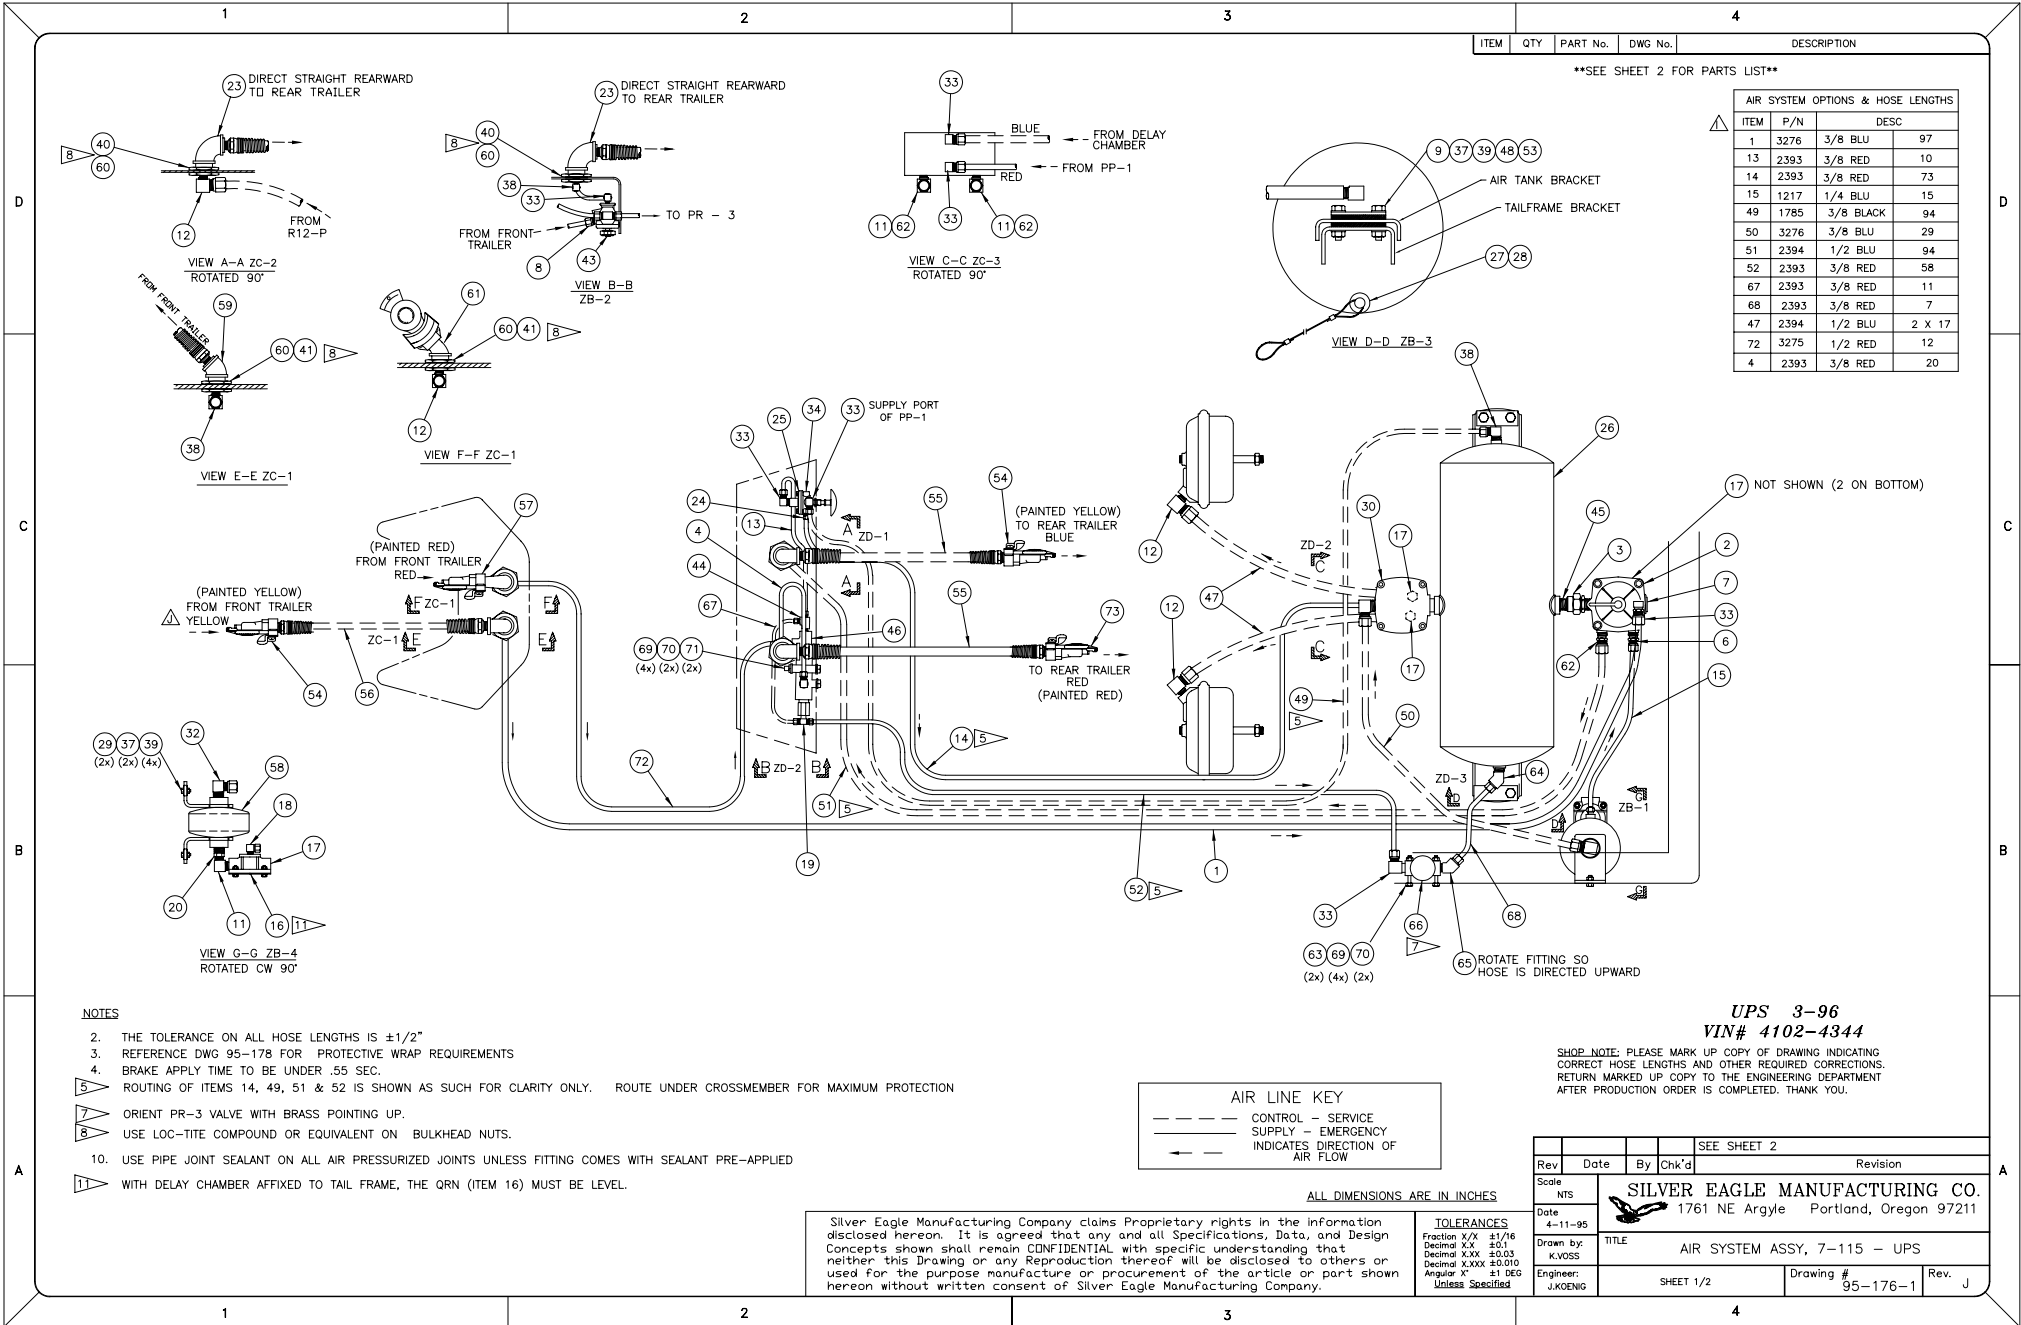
1 2 3 4

| ITEM | QTY | PART No. | DWG No. | DESCRIPTION |
|---|---|---|---|---|

**SEE SHEET 2 FOR PARTS LIST**

| AIR SYSTEM OPTIONS & HOSE LENGTHS | | | |
|---|---|---|---|
| ITEM | P/N | DESC | |
| 1 | 3276 | 3/8 BLU | 97 |
| 13 | 2393 | 3/8 RED | 10 |
| 14 | 2393 | 3/8 RED | 73 |
| 15 | 1217 | 1/4 BLU | 15 |
| 49 | 1785 | 3/8 BLACK | 94 |
| 50 | 3276 | 3/8 BLU | 29 |
| 51 | 2394 | 1/2 BLU | 94 |
| 52 | 2393 | 3/8 RED | 58 |
| 67 | 2393 | 3/8 RED | 11 |
| 68 | 2393 | 3/8 RED | 7 |
| 47 | 2394 | 1/2 BLU | 2 X 17 |
| 72 | 3275 | 1/2 RED | 12 |
| 4 | 2393 | 3/8 RED | 20 |

D C B A

23 DIRECT STRAIGHT REARWARD TO REAR TRAILER
8 40 60 12 FROM R12-P
VIEW A-A ZC-2 ROTATED 90°

23 DIRECT STRAIGHT REARWARD TO REAR TRAILER
8 40 60 38 33 FROM FRONT TRAILER TO PR - 3 8 43
VIEW B-B ZB-2

33 BLUE FROM DELAY CHAMBER RED FROM PP-1 11 62 33 11 62
VIEW C-C ZC-3 ROTATED 90°

9 37 39 48 53 AIR TANK BRACKET TAILFRAME BRACKET 27 28
VIEW D-D ZB-3

FROM FRONT TRAILER 59 60 41 8 38
VIEW E-E ZC-1

61 60 41 8 12
VIEW F-F ZC-1

33 25 34 33 SUPPLY PORT OF PP-1 24 13 A ZD-1 4 44 67 46 69 70 71 (4x) (2x) (2x) A
55 54 (PAINTED YELLOW) TO REAR TRAILER BLUE
55 73 TO REAR TRAILER RED (PAINTED RED)
57 (PAINTED RED) FROM FRONT TRAILER RED F ZC-1
(PAINTED YELLOW) FROM FRONT TRAILER YELLOW ZC-1 E F E 54 56
72 B ZD-2 B 51 5 19 14 5
38 26 12 30 ZD-2 C 17 17 45 3 2 7 33 6 17 NOT SHOWN (2 ON BOTTOM)
12 47 C 49 5 50 62 15 ZD-3 D 64 D ZB-1 G G
52 5 1 33 66 7 68 63 69 70 (2x) (4x) (2x) 65 ROTATE FITTING SO HOSE IS DIRECTED UPWARD

29 37 39 (2x) (2x) (4x) 32 58 18 17 20 11 16 11
VIEW G-G ZB-4 ROTATED CW 90°

NOTES
2. THE TOLERANCE ON ALL HOSE LENGTHS IS ±1/2"
3. REFERENCE DWG 95-178 FOR PROTECTIVE WRAP REQUIREMENTS
4. BRAKE APPLY TIME TO BE UNDER .55 SEC.
5 ROUTING OF ITEMS 14, 49, 51 & 52 IS SHOWN AS SUCH FOR CLARITY ONLY. ROUTE UNDER CROSSMEMBER FOR MAXIMUM PROTECTION
7 ORIENT PR-3 VALVE WITH BRASS POINTING UP.
8 USE LOC-TITE COMPOUND OR EQUIVALENT ON BULKHEAD NUTS.
10. USE PIPE JOINT SEALANT ON ALL AIR PRESSURIZED JOINTS UNLESS FITTING COMES WITH SEALANT PRE-APPLIED
11 WITH DELAY CHAMBER AFFIXED TO TAIL FRAME, THE QRN (ITEM 16) MUST BE LEVEL.

AIR LINE KEY
CONTROL - SERVICE
SUPPLY - EMERGENCY
INDICATES DIRECTION OF AIR FLOW

UPS 3-96
VIN# 4102-4344

SHOP NOTE: PLEASE MARK UP COPY OF DRAWING INDICATING CORRECT HOSE LENGTHS AND OTHER REQUIRED CORRECTIONS. RETURN MARKED UP COPY TO THE ENGINEERING DEPARTMENT AFTER PRODUCTION ORDER IS COMPLETED. THANK YOU.

ALL DIMENSIONS ARE IN INCHES

Silver Eagle Manufacturing Company claims Proprietary rights in the information disclosed hereon. It is agreed that any and all Specifications, Data, and Design Concepts shown shall remain CONFIDENTIAL with specific understanding that neither this Drawing or any Reproduction thereof will be disclosed to others or used for the purpose manufacture or procurement of the article or part shown hereon without written consent of Silver Eagle Manufacturing Company.

TOLERANCES
Fraction X/X ±1/16
Decimal X.X ±0.1
Decimal X.XX ±0.03
Decimal X.XXX ±0.010
Angular X° ±1 DEG
Unless Specified

SEE SHEET 2
Rev Date By Chk'd Revision
Scale NTS
Date 4-11-95
Drawn by: K.VOSS
Engineer: J.KOENIG
SILVER EAGLE MANUFACTURING CO.
1761 NE Argyle Portland, Oregon 97211
TITLE AIR SYSTEM ASSY, 7-115 - UPS
SHEET 1/2
Drawing # 95-176-1
Rev. J